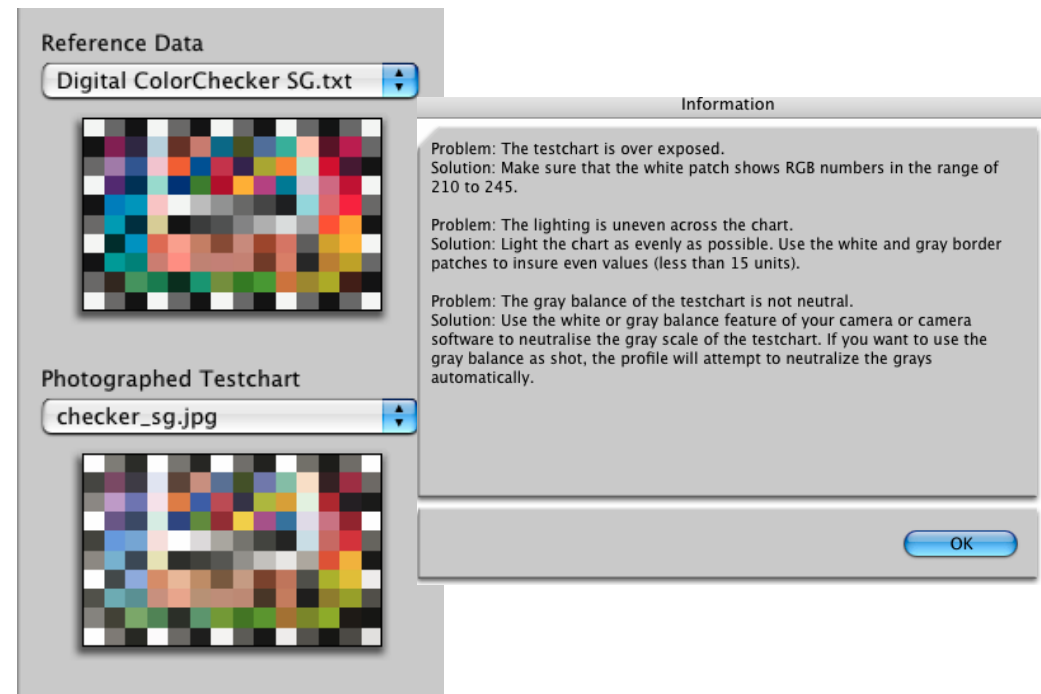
Reference Data

Digital ColorChecker SG.txt

Photographed Testchart

checker_sg.jpg

Information

Problem: The testchart is over exposed.
Solution: Make sure that the white patch shows RGB numbers in the range of 210 to 245.

Problem: The lighting is uneven across the chart.
Solution: Light the chart as evenly as possible. Use the white and gray border patches to insure even values (less than 15 units).

Problem: The gray balance of the testchart is not neutral.
Solution: Use the white or gray balance feature of your camera or camera software to neutralise the gray scale of the testchart. If you want to use the gray balance as shot, the profile will attempt to neutralize the grays automatically.

OK